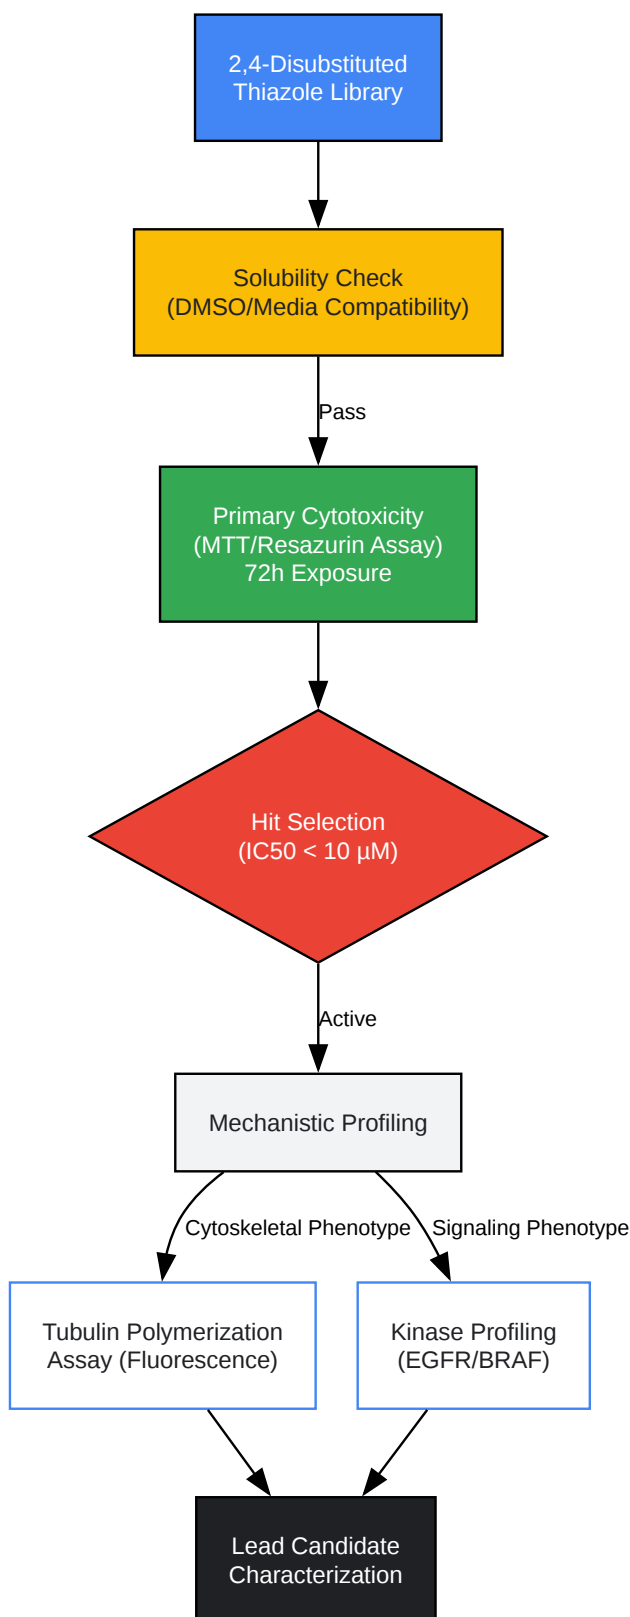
2,4-Disubstituted Thiazole Library

Solubility Check (DMSO/Media Compatibility)

Pass

Primary Cytotoxicity (MTT/Resazurin Assay) 72h Exposure

Hit Selection (IC50 < 10 μM)

Active

Mechanistic Profiling

Cytoskeletal Phenotype

Signaling Phenotype

Tubulin Polymerization Assay (Fluorescence)

Kinase Profiling (EGFR/BRAF)

Lead Candidate Characterization